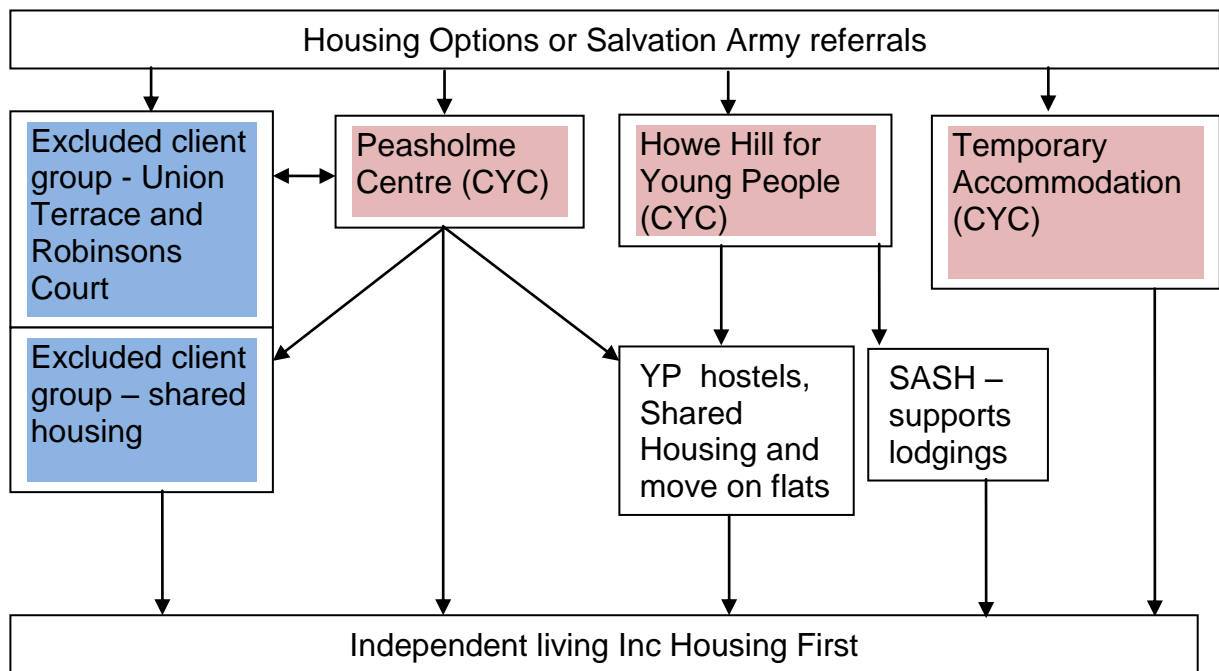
Housing Options or Salvation Army referrals

Excluded client group - Union Terrace and Robinsons Court

Peasholme Centre (CYC)

Howe Hill for Young People (CYC)

Temporary Accommodation (CYC)

Excluded client group – shared housing

YP hostels, Shared Housing and move on flats

SASH – supports lodgings

Independent living Inc Housing First